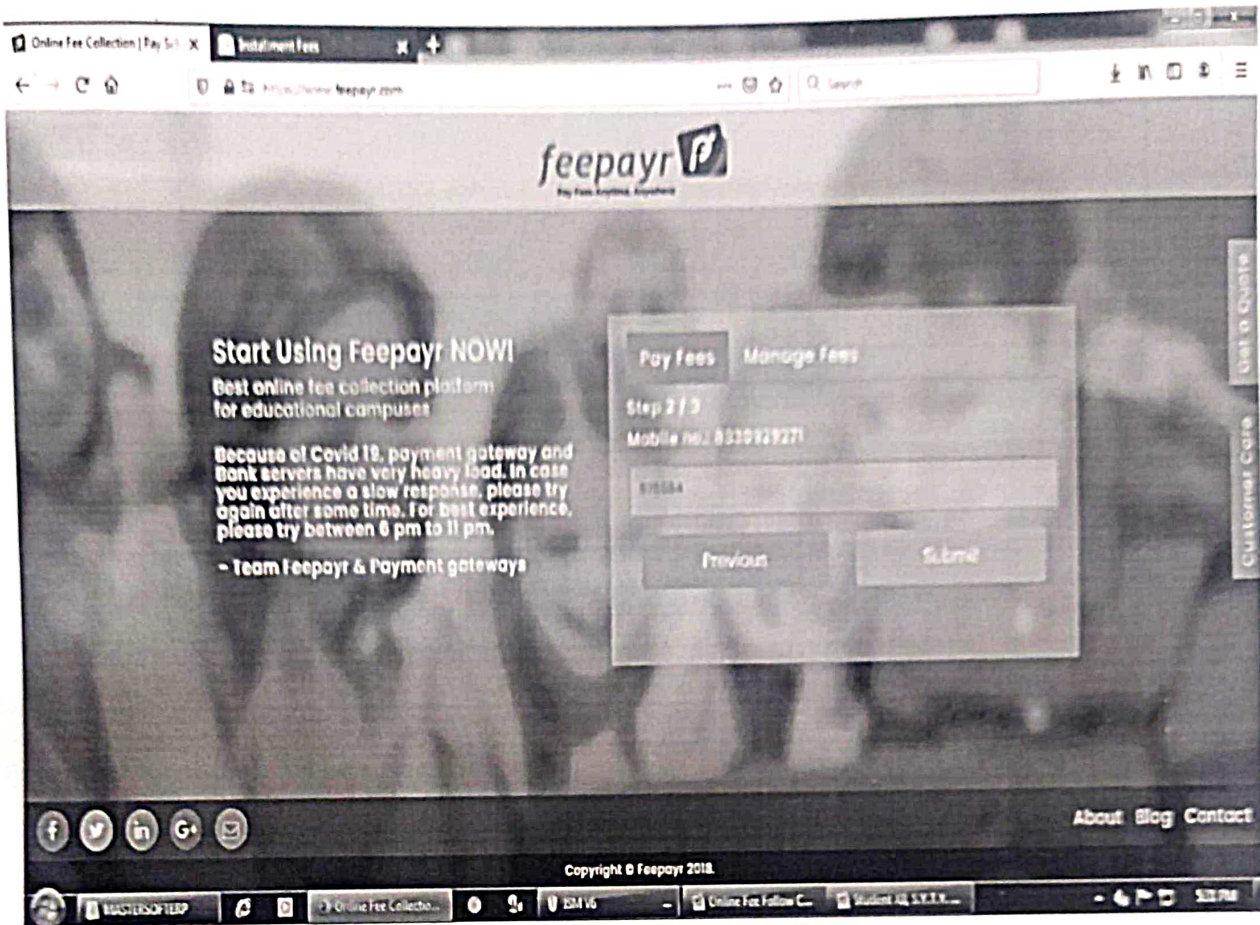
Online Fee Collection | Pay Sc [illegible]
Instalment Fees
https://www.feepayr.com
Search

feepayr
Pay Fees Anytime, Anywhere

Start Using Feepayr NOW!
Best online fee collection platform for educational campuses

Because of Covid 19, payment gateway and Bank servers have very heavy load. In case you experience a slow response, please try again after some time. For best experience, please try between 6 pm to 11 pm.

- Team Feepayr & Payment gateways

Pay Fees
Manage Fees
Step 2 / 3
Mobile no.: 8830929271
675554
Previous
Submit

Get a Quote
Customer Care

About Blog Contact

Copyright © Feepayr 2018.

MASTERSOFTERP
Online Fee Collectio...
ISM V6
Online Fee Follow C...
Student All S.Y.T.Y....
5:28 PM